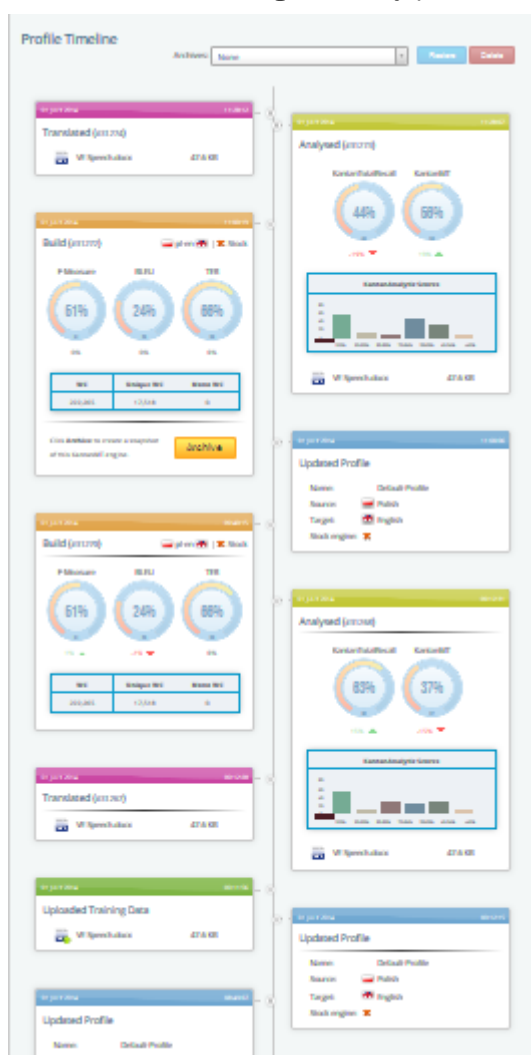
Profile Timeline

Archives: None

Restore Delete

Translated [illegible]

VF Speech.docx 47.6 KB

Analysed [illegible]

KantanFluidRecall KantanBF

44%

56%

Kantan Analytic Scores

VF Speech.docx 47.6 KB

Build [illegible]

pl-en | Stock

P-Measure BLEU TER

61%

24%

66%

0% 0% 0%

| WC | Unique WC | Brand WC |
|---|---|---|
| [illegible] | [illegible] | 0 |

Click Archive to create a snapshot of this KantanMT engine.

Archive

Updated Profile

Name Default Profile

Source Polish

Target English

Stock engines

Build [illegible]

pl-en | Stock

P-Measure BLEU TER

61%

24%

66%

| WC | Unique WC | Brand WC |
|---|---|---|
| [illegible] | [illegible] | 0 |

Analysed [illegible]

KantanFluidRecall KantanBF

83%

37%

Kantan Analytic Scores

VF Speech.docx 47.6 KB

Translated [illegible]

VF Speech.docx 47.6 KB

Uploaded Training Data

VF Speech.docx 47.6 KB

Updated Profile

Name Default Profile

Source Polish

Target English

Stock engines

Updated Profile

Name Default Profile